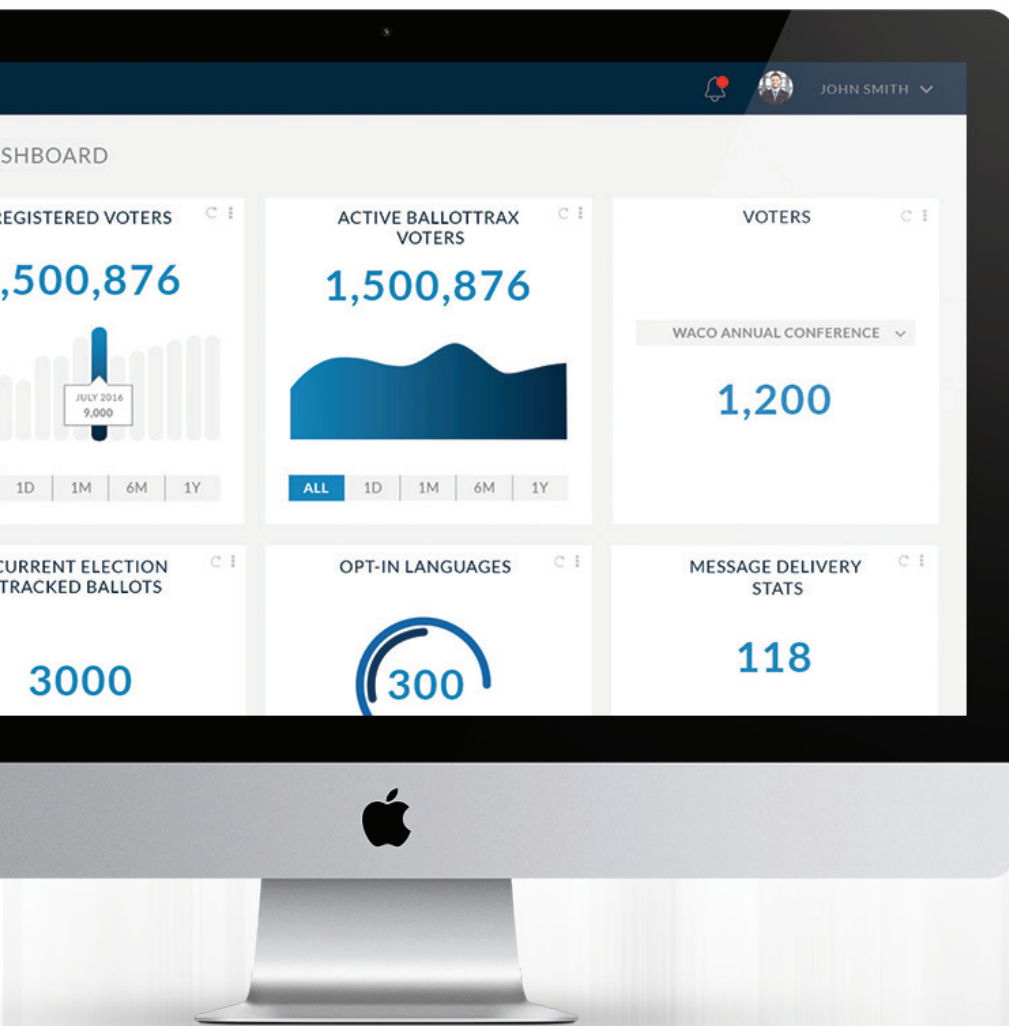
JOHN SMITH

SHBOARD

REGISTERED VOTERS

,500,876

JULY 2016
9,000

1D | 1M | 6M | 1Y

ACTIVE BALLOTTRAX VOTERS

1,500,876

ALL | 1D | 1M | 6M | 1Y

VOTERS

WACO ANNUAL CONFERENCE

1,200

CURRENT ELECTION TRACKED BALLOTS

3000

OPT-IN LANGUAGES

300

MESSAGE DELIVERY STATS

118